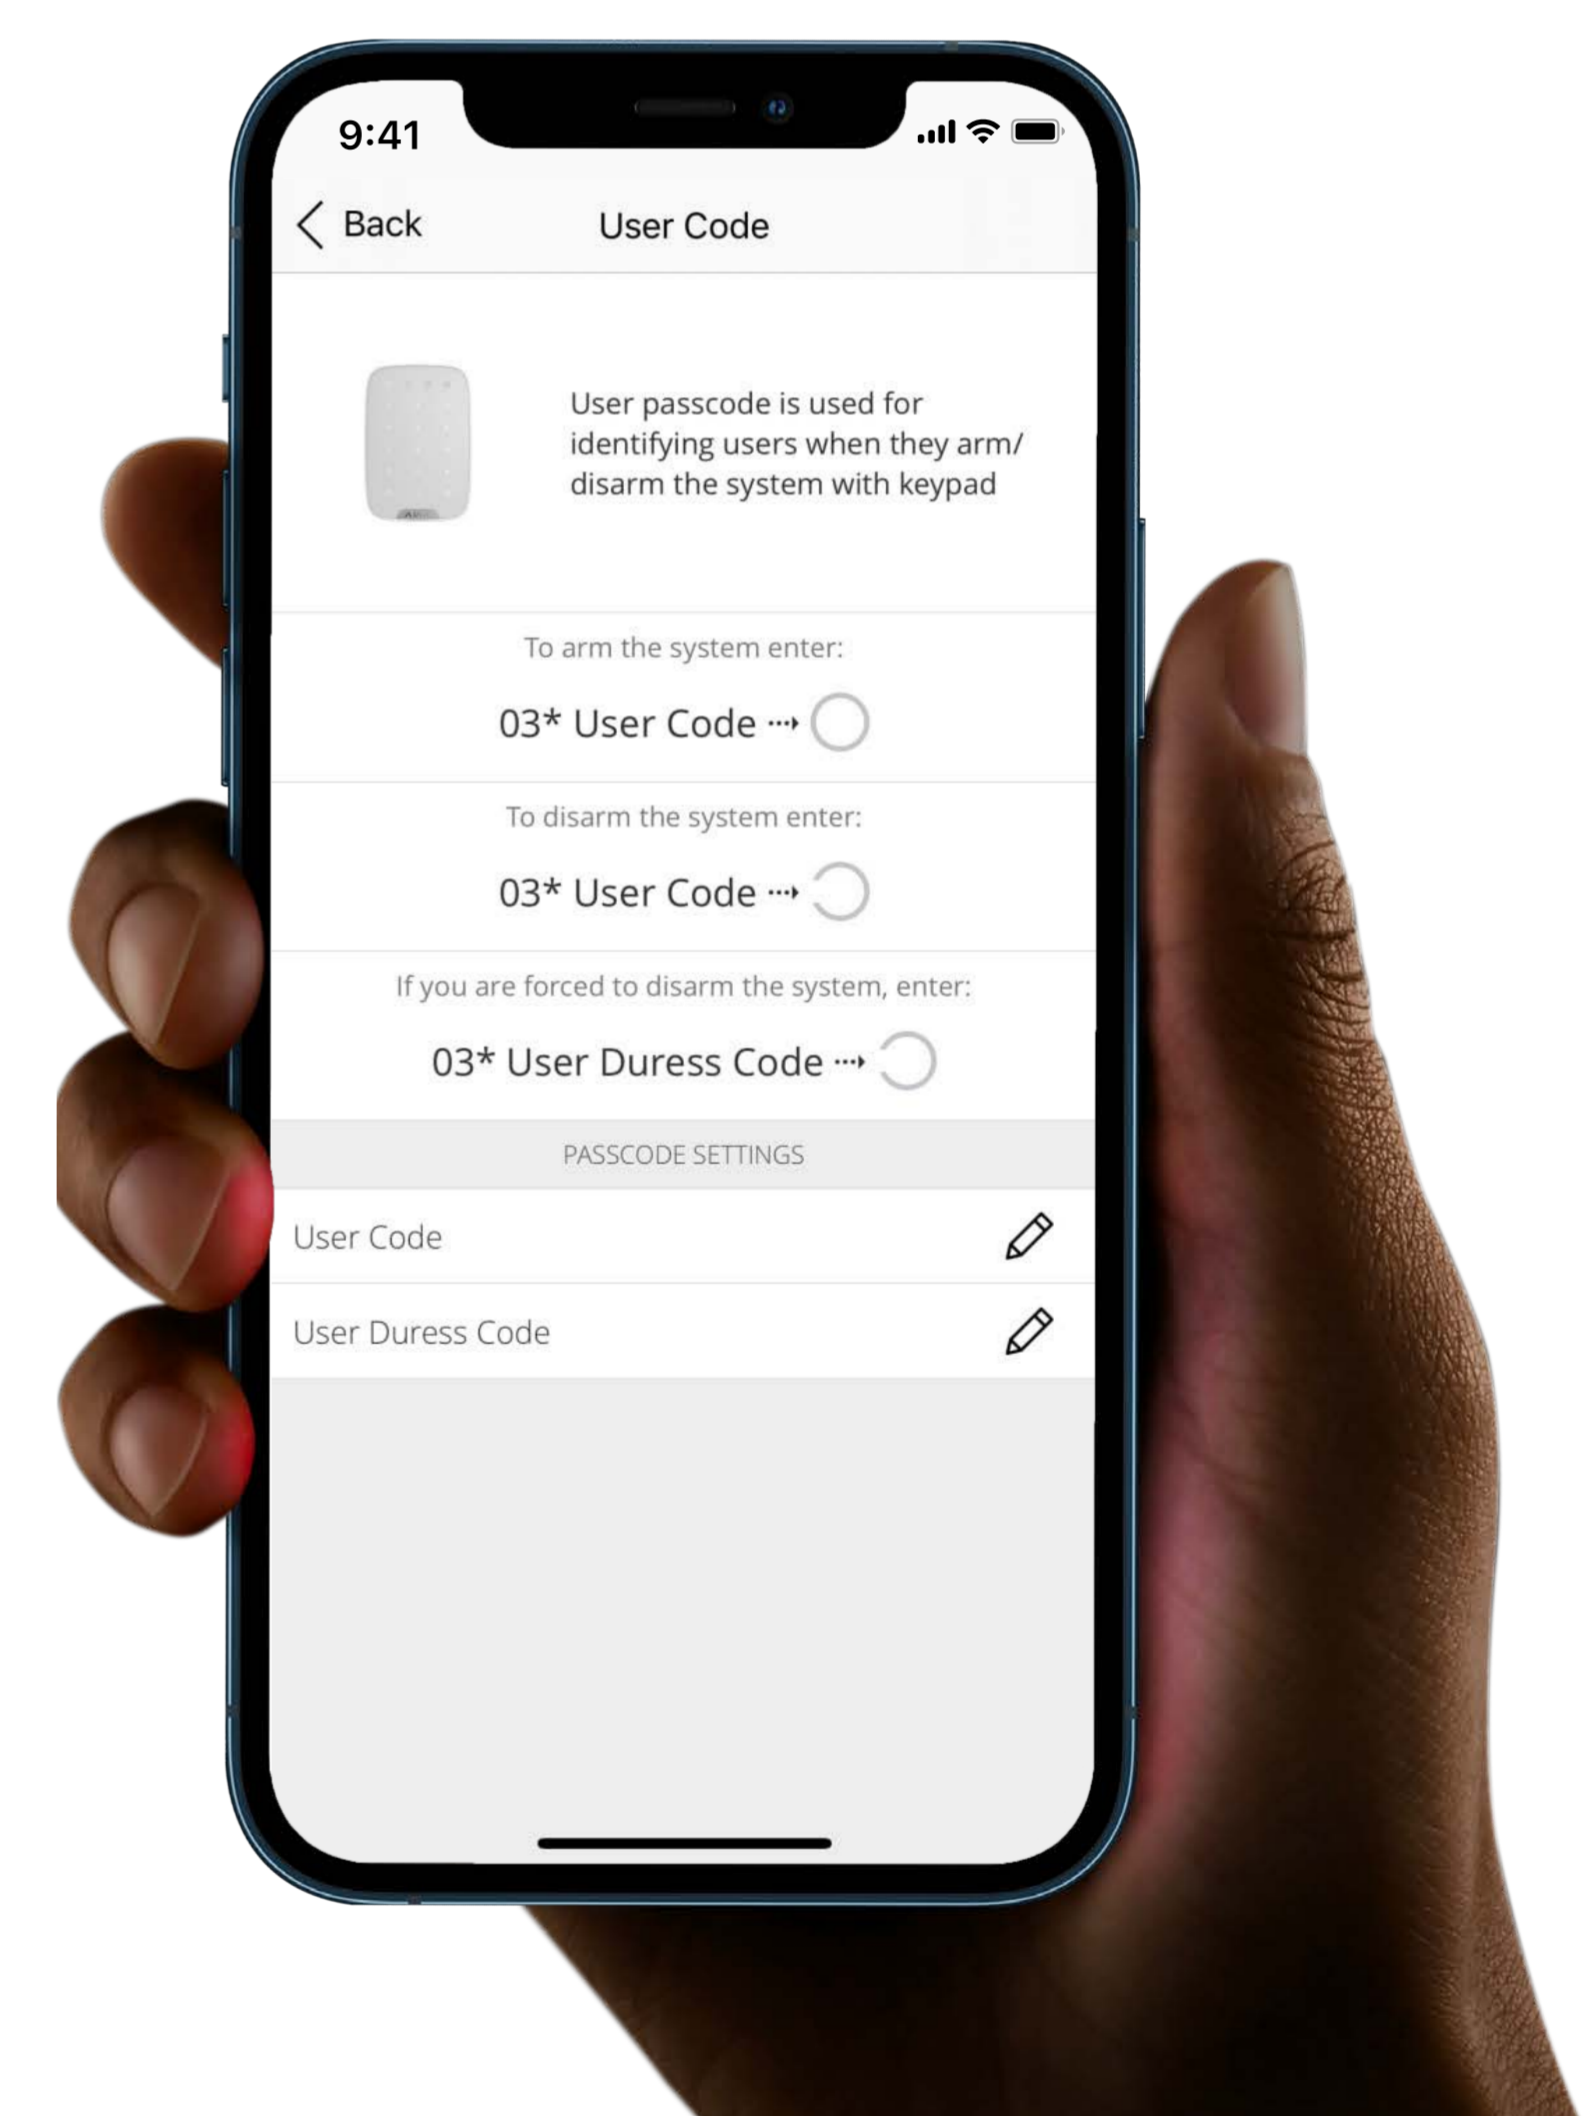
9:41

Back

User Code

User passcode is used for identifying users when they arm/ disarm the system with keypad

To arm the system enter:

03* User Code

To disarm the system enter:

03* User Code

If you are forced to disarm the system, enter:

03* User Duress Code

PASSCODE SETTINGS

User Code

User Duress Code